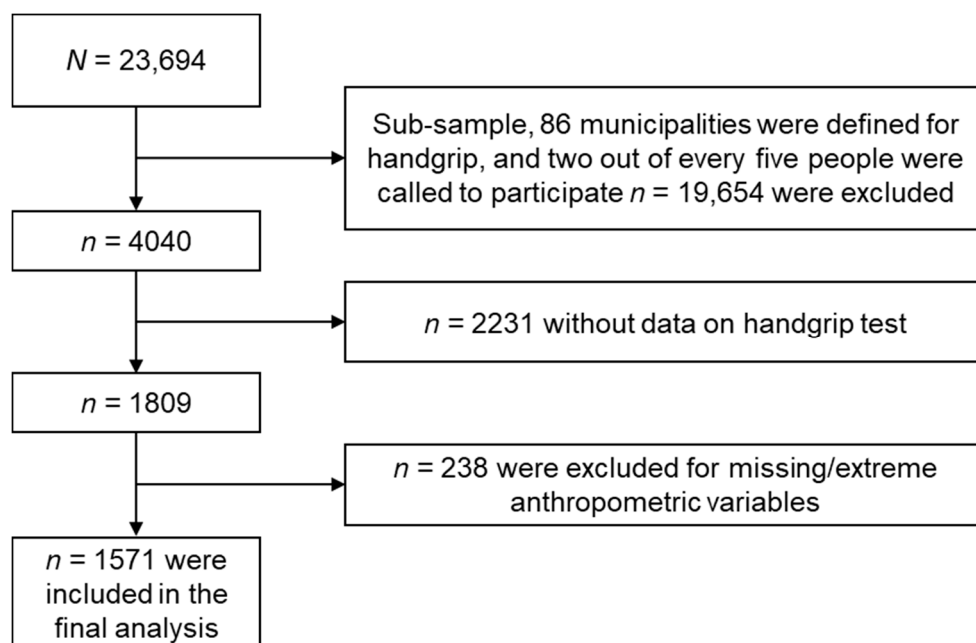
$N$ = 23,694

Sub-sample, 86 municipalities were defined for handgrip, and two out of every five people were called to participate $n$ = 19,654 were excluded

$n$ = 4040

$n$ = 2231 without data on handgrip test

$n$ = 1809

$n$ = 238 were excluded for missing/extreme anthropometric variables

$n$ = 1571 were included in the final analysis